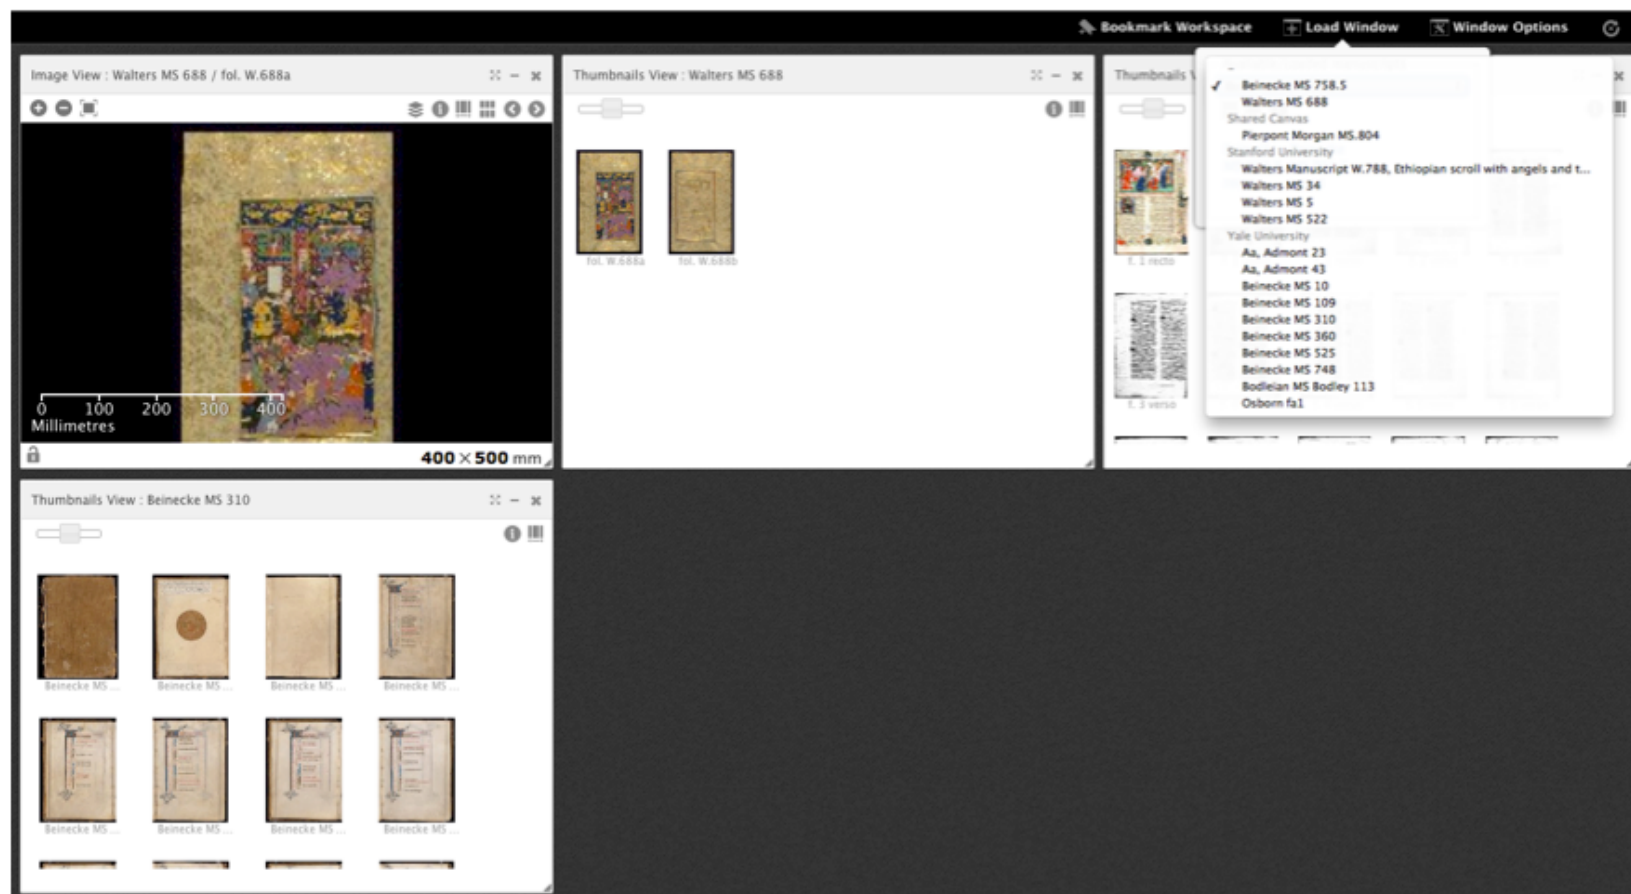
Bookmark Workspace Load Window Window Options

Image View : Walters MS 688 / fol. W.688a

0 100 200 300 400
Millimetres

400 × 500 mm

Thumbnails View : Walters MS 688

fol. W.688a fol. W.688b

Thumbnails V

f. 1 recto

f. 1 verso

✓ Beinecke MS 758.5
Walters MS 688
Shared Canvas
Pierpont Morgan MS.804
Stanford University
Walters Manuscript W.788, Ethiopian scroll with angels and t...
Walters MS 34
Walters MS 5
Walters MS 522
Yale University
Aa, Admont 23
Aa, Admont 43
Beinecke MS 10
Beinecke MS 109
Beinecke MS 310
Beinecke MS 360
Beinecke MS 525
Beinecke MS 748
Bodleian MS Bodley 113
Osborn fa1

Thumbnails View : Beinecke MS 310

Beinecke MS ... Beinecke MS ... Beinecke MS ... Beinecke MS ...

Beinecke MS ... Beinecke MS ... Beinecke MS ... Beinecke MS ...